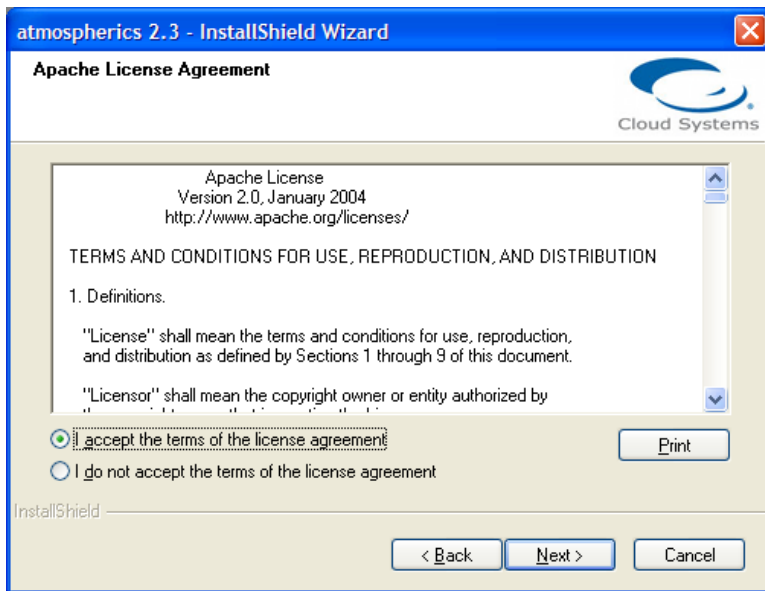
atmospherics 2.3 - InstallShield Wizard

Apache License Agreement

Cloud Systems

Apache License
Version 2.0, January 2004
http://www.apache.org/licenses/

TERMS AND CONDITIONS FOR USE, REPRODUCTION, AND DISTRIBUTION

1. Definitions.

"License" shall mean the terms and conditions for use, reproduction, and distribution as defined by Sections 1 through 9 of this document.

"Licensor" shall mean the copyright owner or entity authorized by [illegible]

I accept the terms of the license agreement

I do not accept the terms of the license agreement

Print

InstallShield

< Back

Next >

Cancel